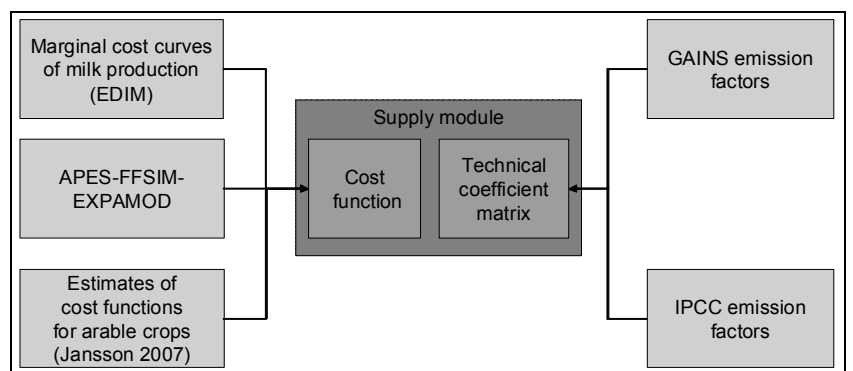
Marginal cost curves of milk production (EDIM)

APES-FFSIM-EXPAMOD

Estimates of cost functions for arable crops (Jansson 2007)

Supply module

Cost function

Technical coefficient matrix

GAINS emission factors

IPCC emission factors